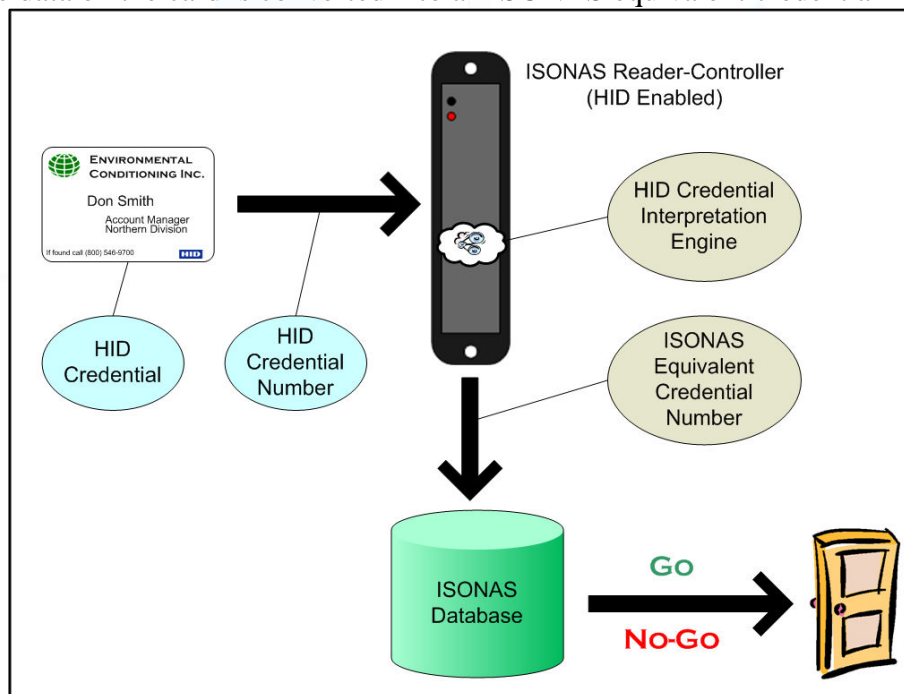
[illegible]

ENVIRONMENTAL CONDITIONING INC.

Don Smith

Account Manager
Northern Division

If found call (800) 546-9700

HID

ISONAS Reader-Controller (HID Enabled)

HID Credential Interpretation Engine

HID Credential

HID Credential Number

ISONAS Equivalent Credential Number

ISONAS Database

Go

No-Go